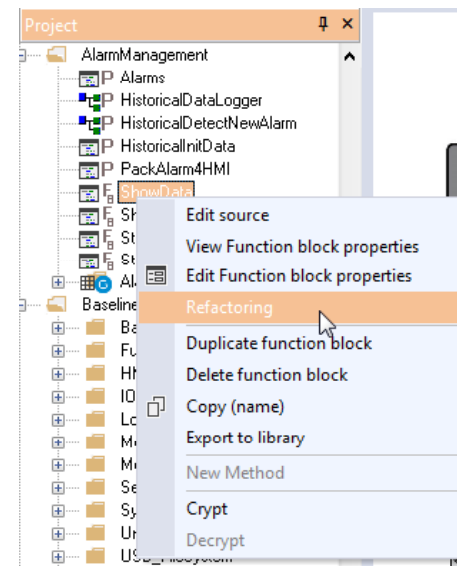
Project

AlarmManagement
Alarms
HistoricalDataLogger
HistoricalDetectNewAlarm
HistoricalInitData
PackAlarm4HMI
ShowData
Sh
St
St
Al
Baseline
Ba
Fu
HM
IO
Lo
Me
Me
Se
Sy
Ur
USB_FileSystem

Edit source
View Function block properties
Edit Function block properties
Refactoring
Duplicate function block
Delete function block
Copy (name)
Export to library
New Method
Crypt
Decrypt